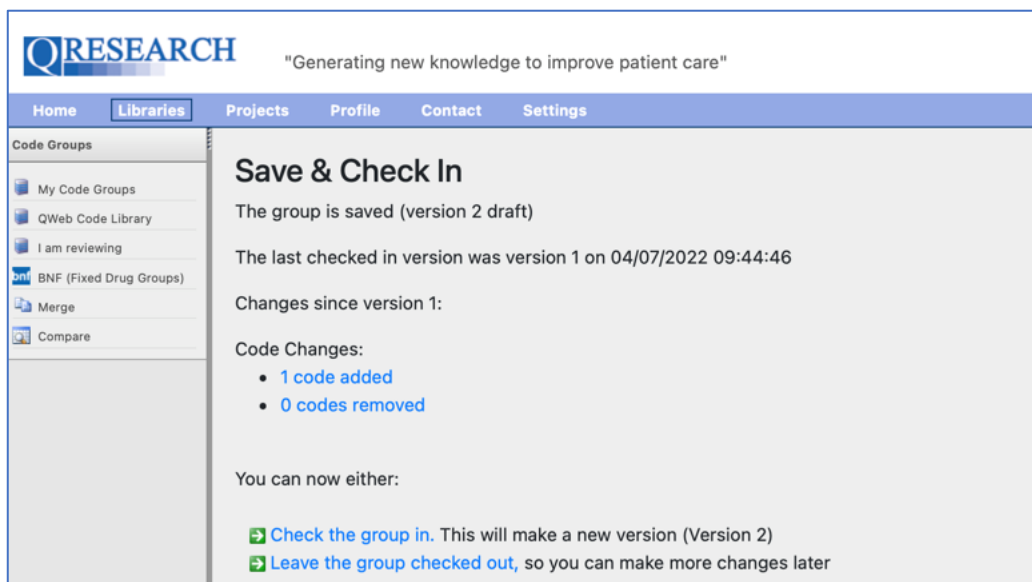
QRESEARCH "Generating new knowledge to improve patient care"

Home Libraries Projects Profile Contact Settings

Code Groups

My Code Groups
QWeb Code Library
I am reviewing
bnf BNF (Fixed Drug Groups)
Merge
Compare

Save & Check In

The group is saved (version 2 draft)

The last checked in version was version 1 on 04/07/2022 09:44:46

Changes since version 1:

Code Changes:
• 1 code added
• 0 codes removed

You can now either:

Check the group in. This will make a new version (Version 2)
Leave the group checked out, so you can make more changes later